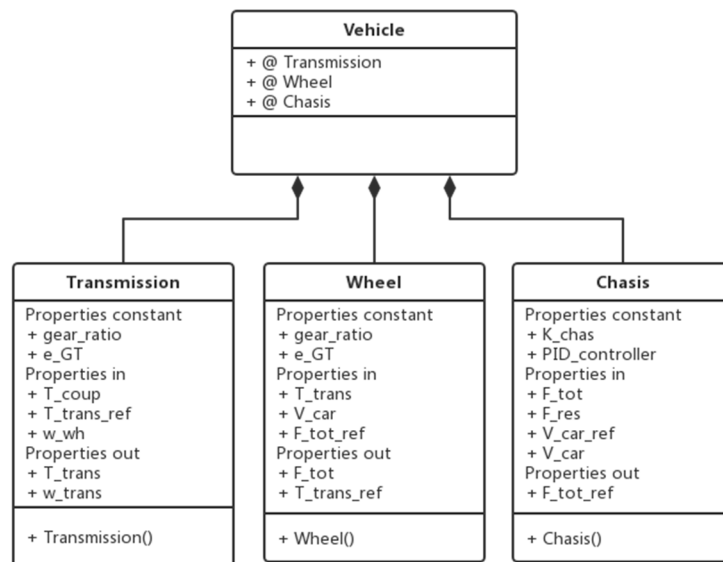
Vehicle
+ @ Transmission
+ @ Wheel
+ @ Chasis

Transmission
Properties constant
+ gear_ratio
+ e_GT
Properties in
+ T_coup
+ T_trans_ref
+ w_wh
Properties out
+ T_trans
+ w_trans

+ Transmission()

Wheel
Properties constant
+ gear_ratio
+ e_GT
Properties in
+ T_trans
+ V_car
+ F_tot_ref
Properties out
+ F_tot
+ T_trans_ref

+ Wheel()

Chasis
Properties constant
+ K_chas
+ PID_controller
Properties in
+ F_tot
+ F_res
+ V_car_ref
+ V_car
Properties out
+ F_tot_ref

+ Chasis()